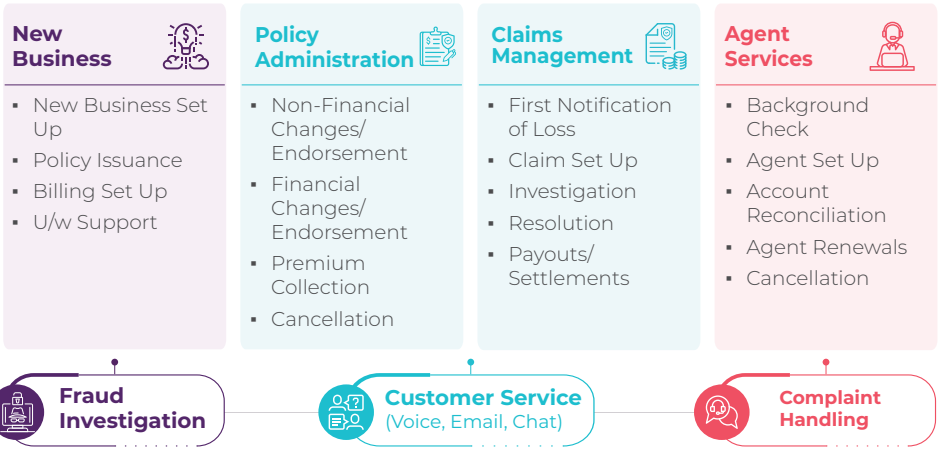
New Business

- New Business Set Up
- Policy Issuance
- Billing Set Up
- U/w Support

Policy Administration

- Non-Financial Changes/ Endorsement
- Financial Changes/ Endorsement
- Premium Collection
- Cancellation

Claims Management

- First Notification of Loss
- Claim Set Up
- Investigation
- Resolution
- Payouts/ Settlements

Agent Services

- Background Check
- Agent Set Up
- Account Reconciliation
- Agent Renewals
- Cancellation

Fraud Investigation

Customer Service (Voice, Email, Chat)

Complaint Handling